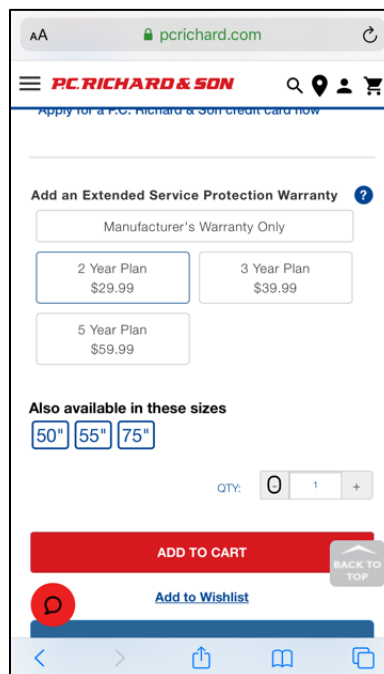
AA pcrichard.com

P.C. RICHARD & SON

Apply for a P.C. Richard & Son credit card now

Add an Extended Service Protection Warranty ?

Manufacturer's Warranty Only

2 Year Plan
$29.99

3 Year Plan
$39.99

5 Year Plan
$59.99

Also available in these sizes

50" 55" 75"

QTY: - 1 +

ADD TO CART

BACK TO TOP

Add to Wishlist